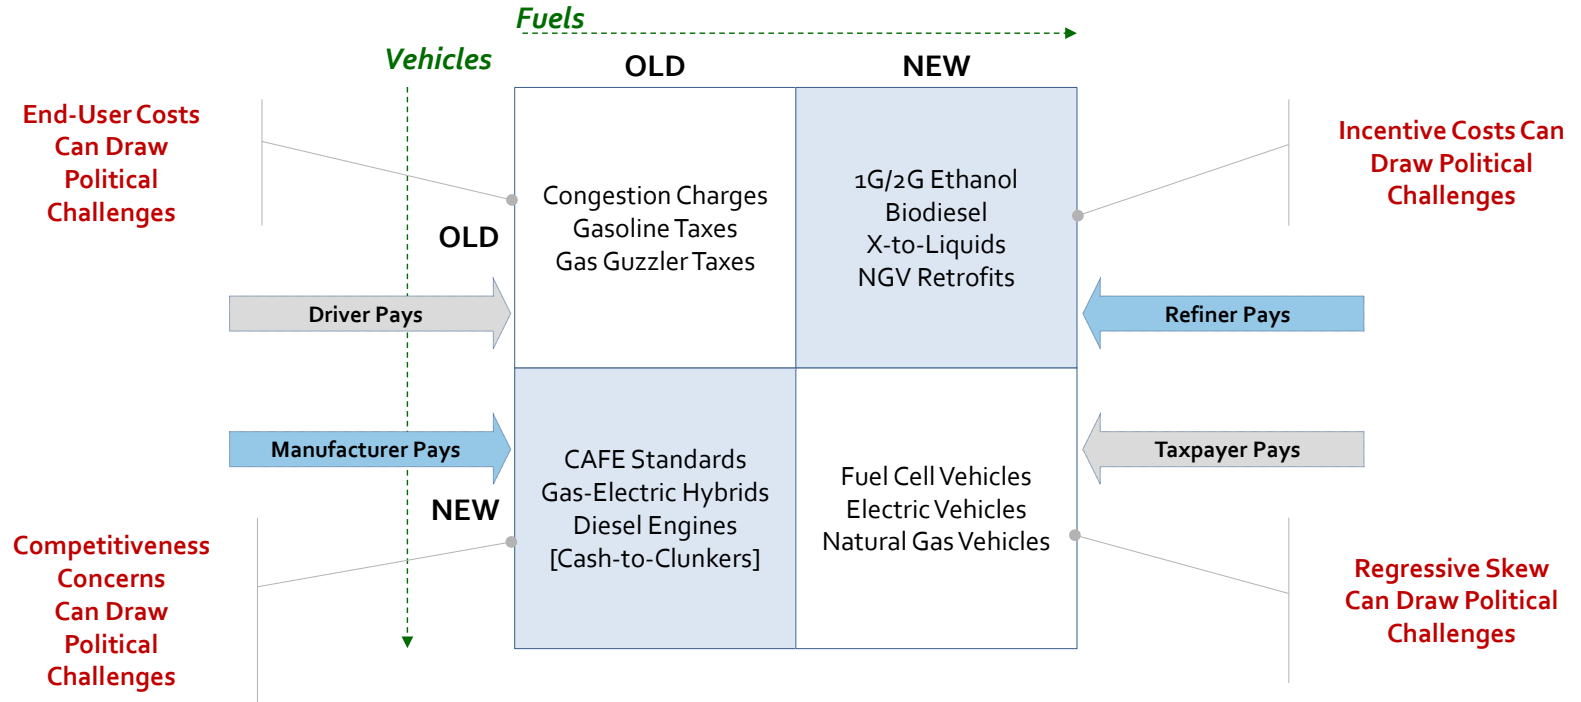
Fuels

Vehicles

OLD

NEW

End-User Costs Can Draw Political Challenges

OLD

Congestion Charges
Gasoline Taxes
Gas Guzzler Taxes

1G/2G Ethanol
Biodiesel
X-to-Liquids
NGV Retrofits

Incentive Costs Can Draw Political Challenges

Driver Pays

Refiner Pays

Manufacturer Pays

Taxpayer Pays

NEW

CAFE Standards
Gas-Electric Hybrids
Diesel Engines
[Cash-to-Clunkers]

Fuel Cell Vehicles
Electric Vehicles
Natural Gas Vehicles

Competitiveness Concerns Can Draw Political Challenges

Regressive Skew Can Draw Political Challenges